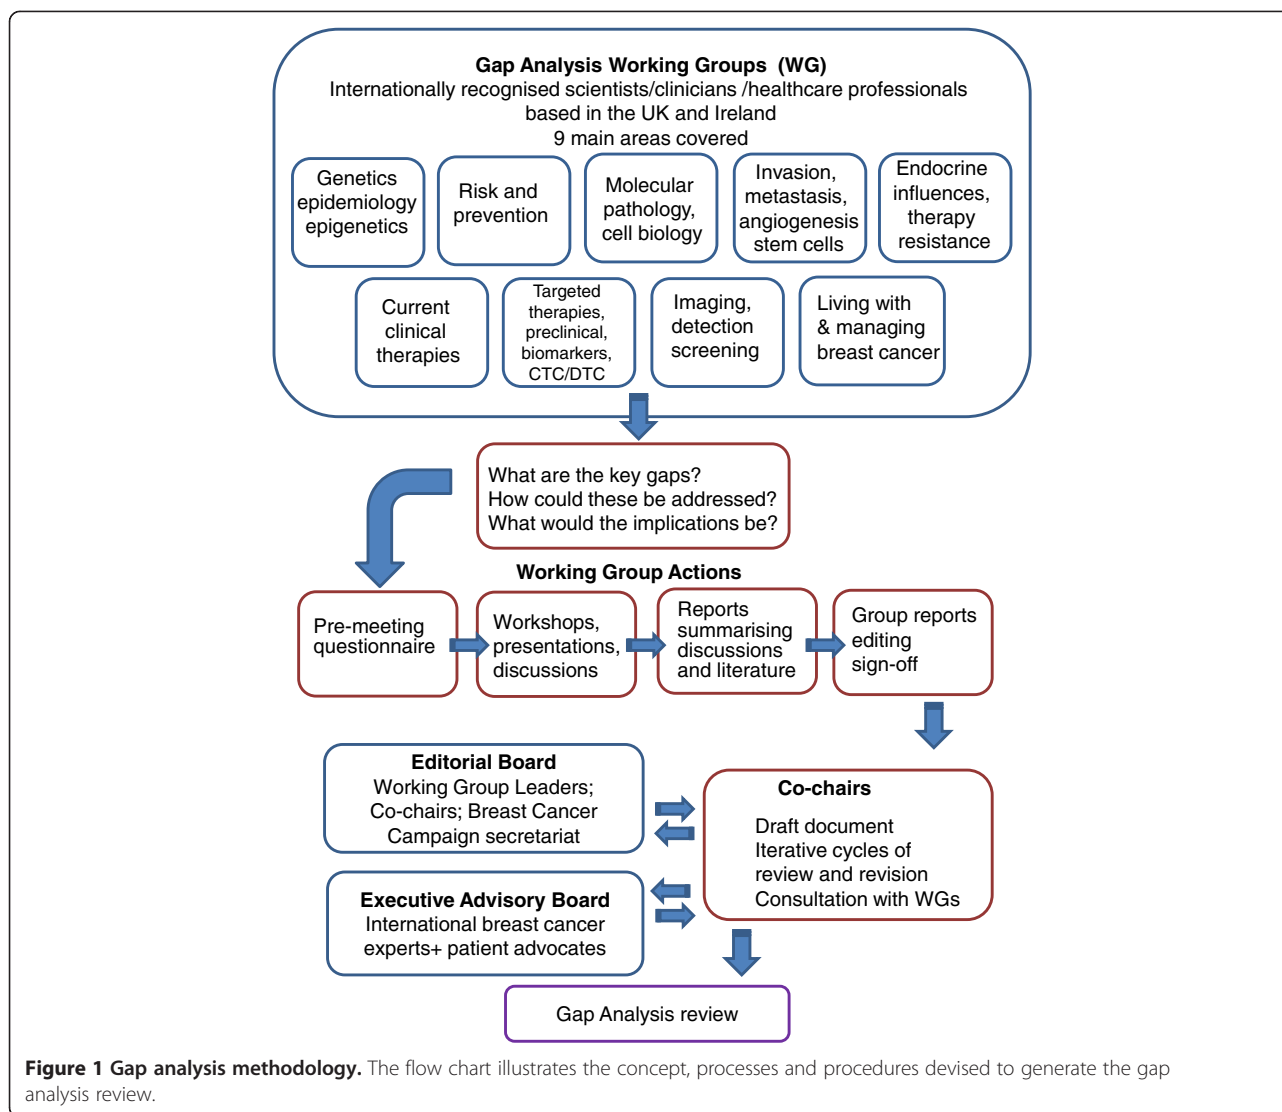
Gap Analysis Working Groups (WG)
Internationally recognised scientists/clinicians /healthcare professionals based in the UK and Ireland
9 main areas covered

Genetics epidemiology epigenetics

Risk and prevention

Molecular pathology, cell biology

Invasion, metastasis, angiogenesis stem cells

Endocrine influences, therapy resistance

Current clinical therapies

Targeted therapies, preclinical, biomarkers, CTC/DTC

Imaging, detection screening

Living with & managing breast cancer

What are the key gaps?
How could these be addressed?
What would the implications be?

Working Group Actions

Pre-meeting questionnaire

Workshops, presentations, discussions

Reports summarising discussions and literature

Group reports editing sign-off

Editorial Board
Working Group Leaders; Co-chairs; Breast Cancer Campaign secretariat

Co-chairs
Draft document
Iterative cycles of review and revision
Consultation with WGs

Executive Advisory Board
International breast cancer experts+ patient advocates

Gap Analysis review

Figure 1 Gap analysis methodology. The flow chart illustrates the concept, processes and procedures devised to generate the gap analysis review.